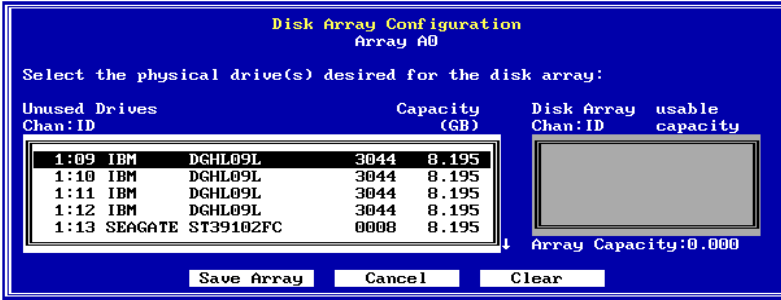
Disk Array Configuration
Array A0

Select the physical drive(s) desired for the disk array:

Unused Drives Chan:ID

Capacity (GB)

Disk Array Chan:ID

usable capacity

| | | | | |
|---|---|---|---|---|
| 1:09 | IBM | DGHL09L | 3044 | 8.195 |
| 1:10 | IBM | DGHL09L | 3044 | 8.195 |
| 1:11 | IBM | DGHL09L | 3044 | 8.195 |
| 1:12 | IBM | DGHL09L | 3044 | 8.195 |
| 1:13 | SEAGATE | ST39102FC | 0008 | 8.195 |

↓

Array Capacity:0.000

Save Array Cancel Clear